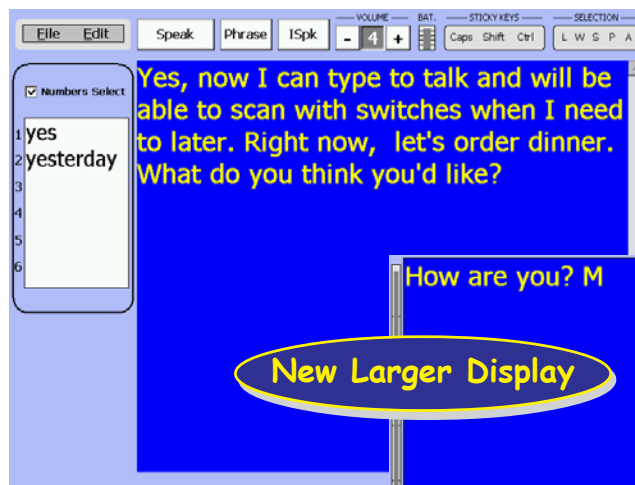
File Edit

Speak Phrase ISpk

VOLUME
- 4 +

BAT.

STICKY KEYS
Caps Shift Ctrl

SELECTION
L W S P A

☑ Numbers Select

1 yes
2 yesterday
3
4
5
6

Yes, now I can type to talk and will be able to scan with switches when I need to later. Right now, let's order dinner. What do you think you'd like?

How are you? M

New Larger Display